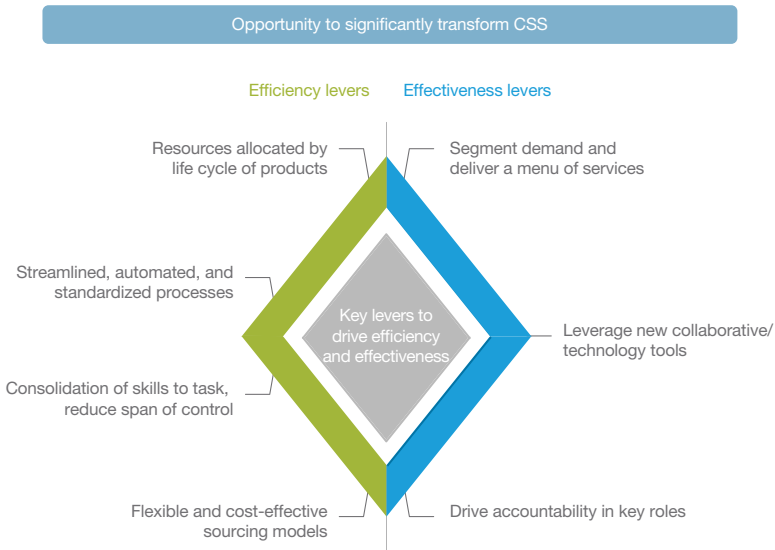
Opportunity to significantly transform CSS

Efficiency levers

Effectiveness levers

Resources allocated by life cycle of products

Streamlined, automated, and standardized processes

Consolidation of skills to task, reduce span of control

Flexible and cost-effective sourcing models

Segment demand and deliver a menu of services

Leverage new collaborative/ technology tools

Drive accountability in key roles

Key levers to drive efficiency and effectiveness